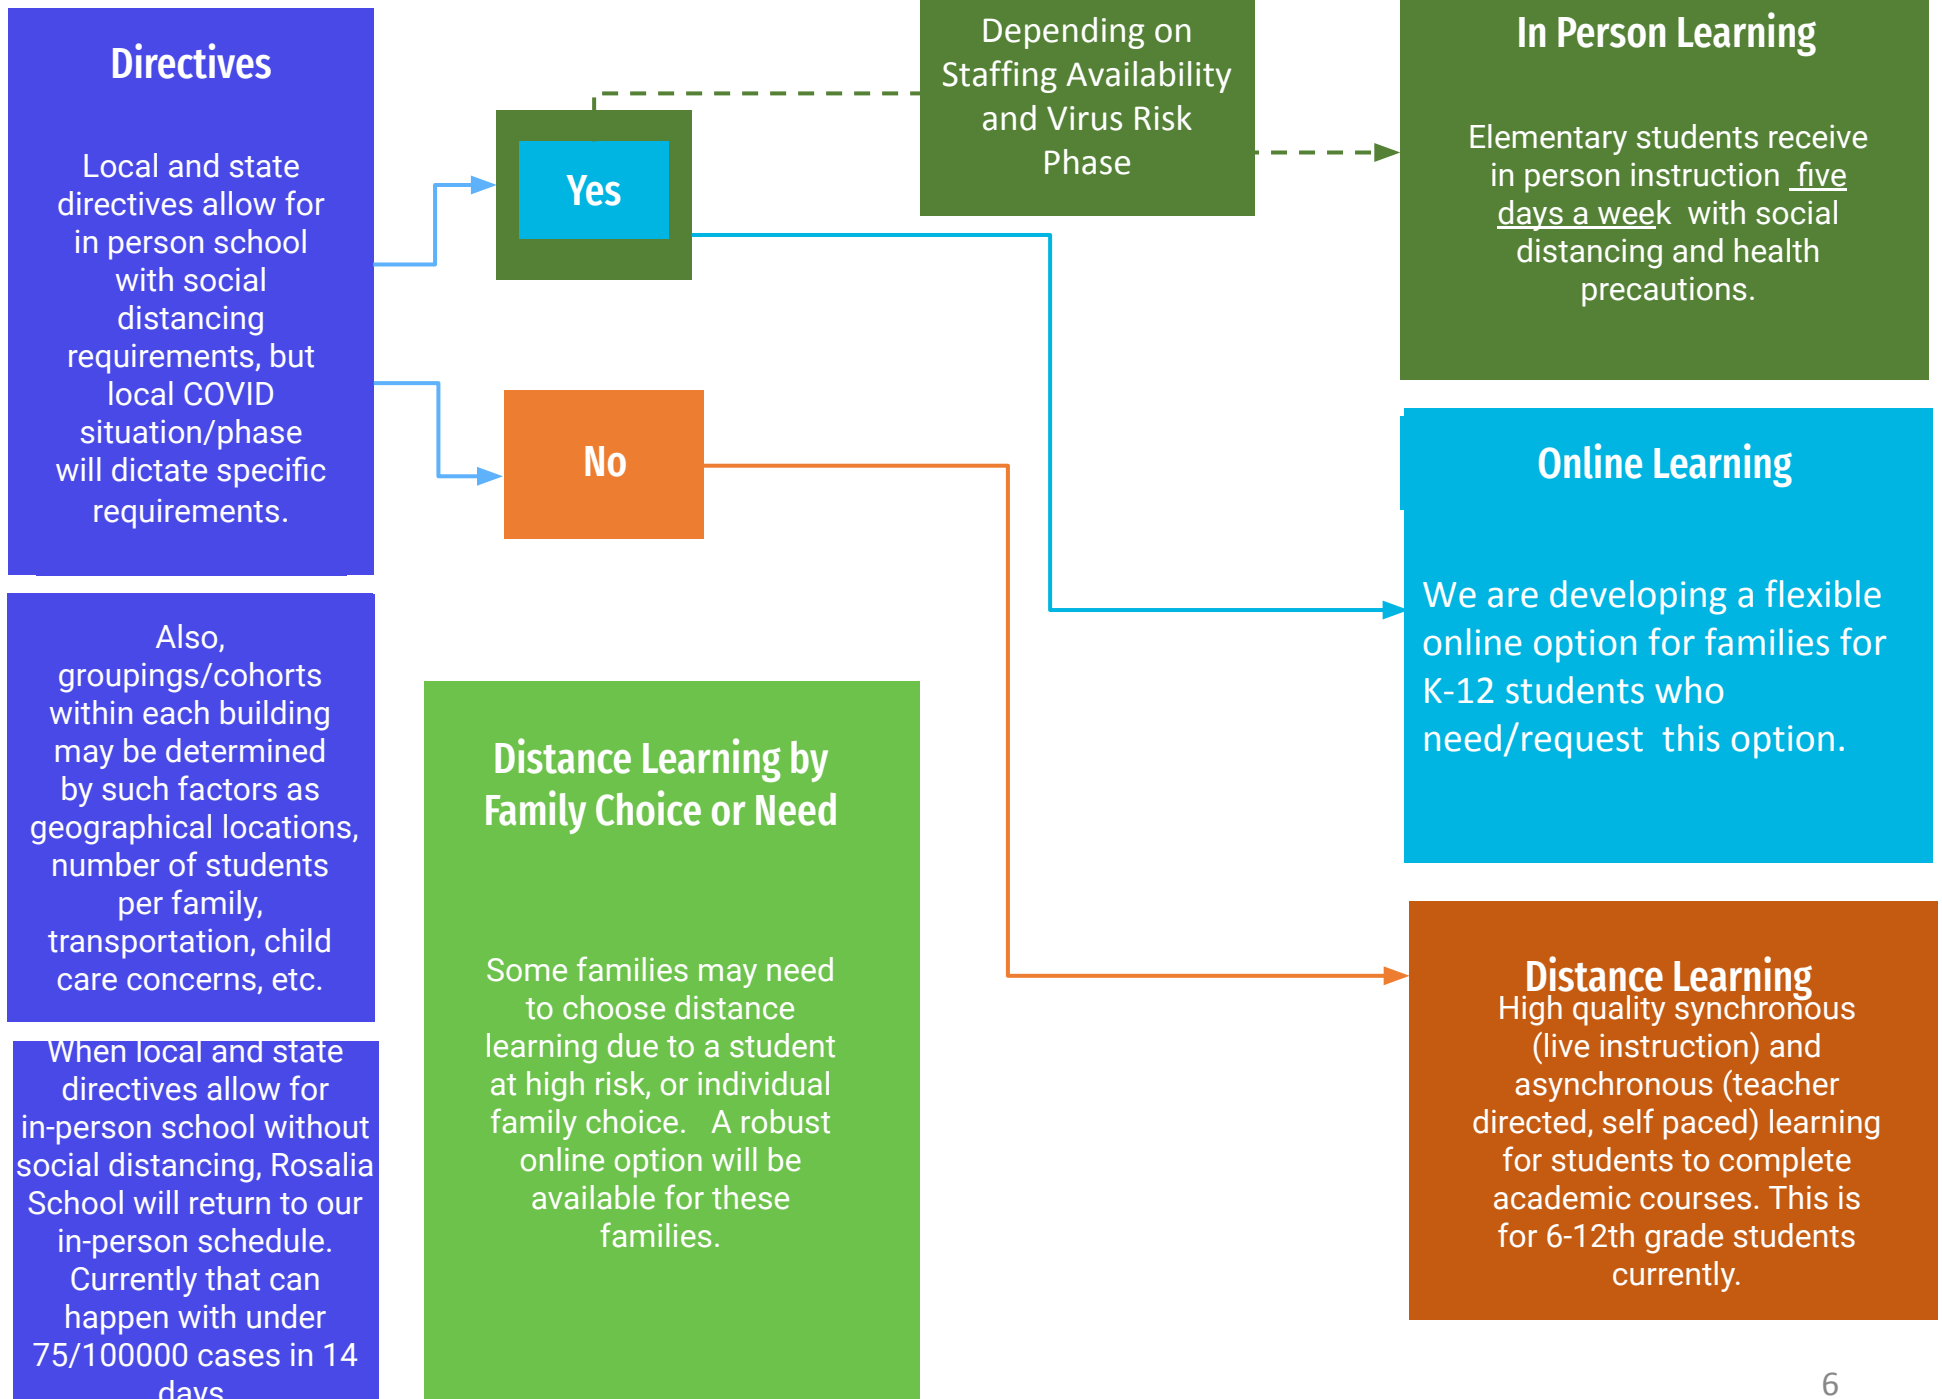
Directives

Local and state directives allow for in person school with social distancing requirements, but local COVID situation/phase will dictate specific requirements.

Also, groupings/cohorts within each building may be determined by such factors as geographical locations, number of students per family, transportation, child care concerns, etc.

When local and state directives allow for in-person school without social distancing, Rosalia School will return to our in-person schedule. Currently that can happen with under 75/100000 cases in 14 days.

Yes

No

Depending on Staffing Availability and Virus Risk Phase

Distance Learning by Family Choice or Need

Some families may need to choose distance learning due to a student at high risk, or individual family choice. A robust online option will be available for these families.

In Person Learning

Elementary students receive in person instruction five days a week with social distancing and health precautions.

Online Learning

We are developing a flexible online option for families for K-12 students who need/request this option.

Distance Learning
High quality synchronous (live instruction) and asynchronous (teacher directed, self paced) learning for students to complete academic courses. This is for 6-12th grade students currently.

6